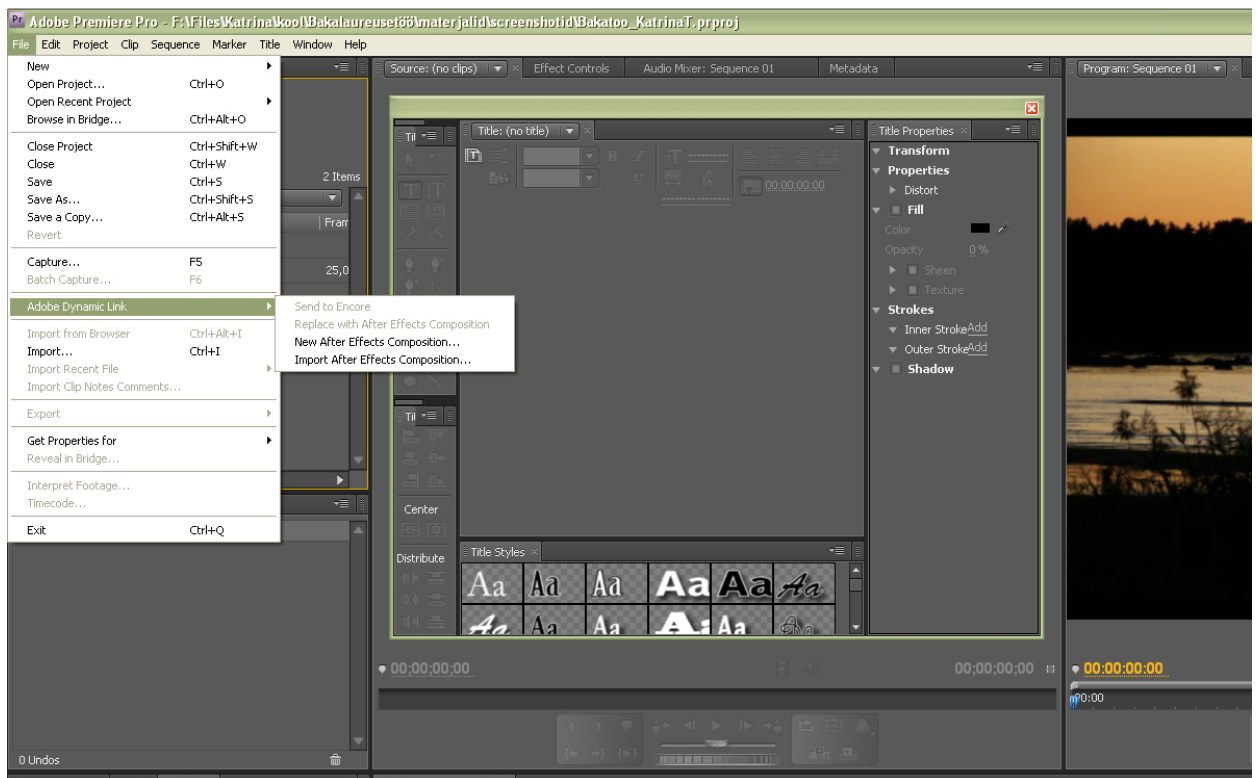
Pr Adobe Premiere Pro - F:\Files\Katrina\kool\Bakalaureusetöö\materjalid\screenshotid\Bakatoo_KatrinaT.prproj

File Edit Project Clip Sequence Marker Title Window Help

New
Open Project... Ctrl+O
Open Recent Project
Browse in Bridge... Ctrl+Alt+O

Close Project Ctrl+Shift+W
Close Ctrl+W
Save Ctrl+S
Save As... Ctrl+Shift+S
Save a Copy... Ctrl+Alt+S
Revert

Capture... F5
Batch Capture... F6

Adobe Dynamic Link

Import from Browser Ctrl+Alt+I
Import... Ctrl+I
Import Recent File
Import Clip Notes Comments...

Export

Get Properties for
Reveal in Bridge...

Interpret Footage...
Timecode...

Exit Ctrl+Q

Send to Encore
Replace with After Effects Composition
New After Effects Composition...
Import After Effects Composition...

2 Items
Fram
25,0

0 Undos

Source: (no clips) Effect Controls Audio Mixer: Sequence 01 Metadata

Program: Sequence 01

Til
Title: (no title)
00:00:00:00

Title Properties
Transform
Properties
Distort
Fill
Color
Opacity 0 %
Sheen
Texture
Strokes
Inner Stroke Add
Outer Stroke Add
Shadow

Til
Center
Distribute

Title Styles
Aa Aa Aa Aa Aa Aa
Aa Aa Aa Aa Aa Aa

00;00;00;00
00;00;00;00
00:00:00:00
00:00